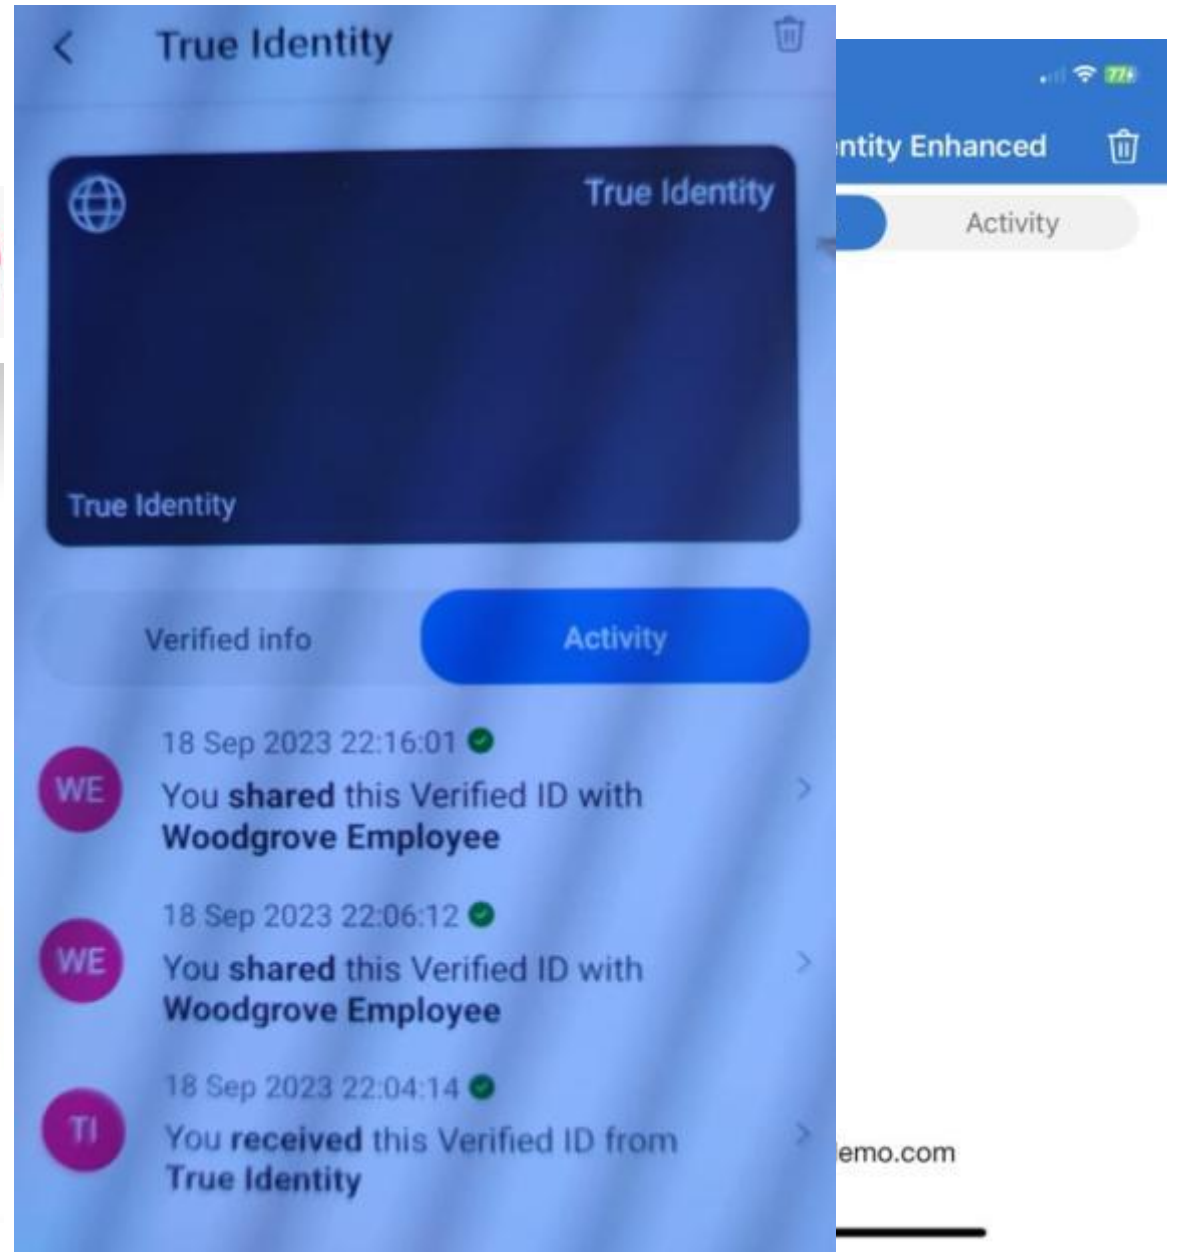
True Identity

True Identity

True Identity

Verified info

Activity

18 Sep 2023 22:16:01

WE

You **shared** this Verified ID with **Woodgrove Employee**

18 Sep 2023 22:06:12

WE

You **shared** this Verified ID with **Woodgrove Employee**

18 Sep 2023 22:04:14

TI

You **received** this Verified ID from **True Identity**

77+

ntity Enhanced

Activity

emo.com